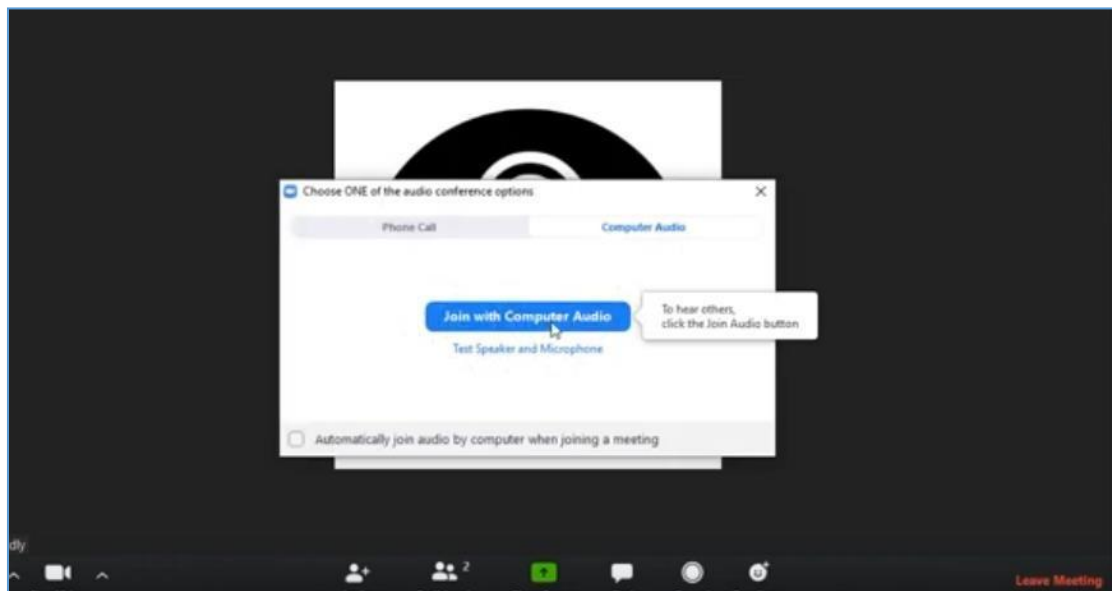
Choose ONE of the audio conference options

Phone Call

Computer Audio

Join with Computer Audio

To hear others, click the Join Audio button

Test Speaker and Microphone

Automatically join audio by computer when joining a meeting

dly

2

Leave Meeting